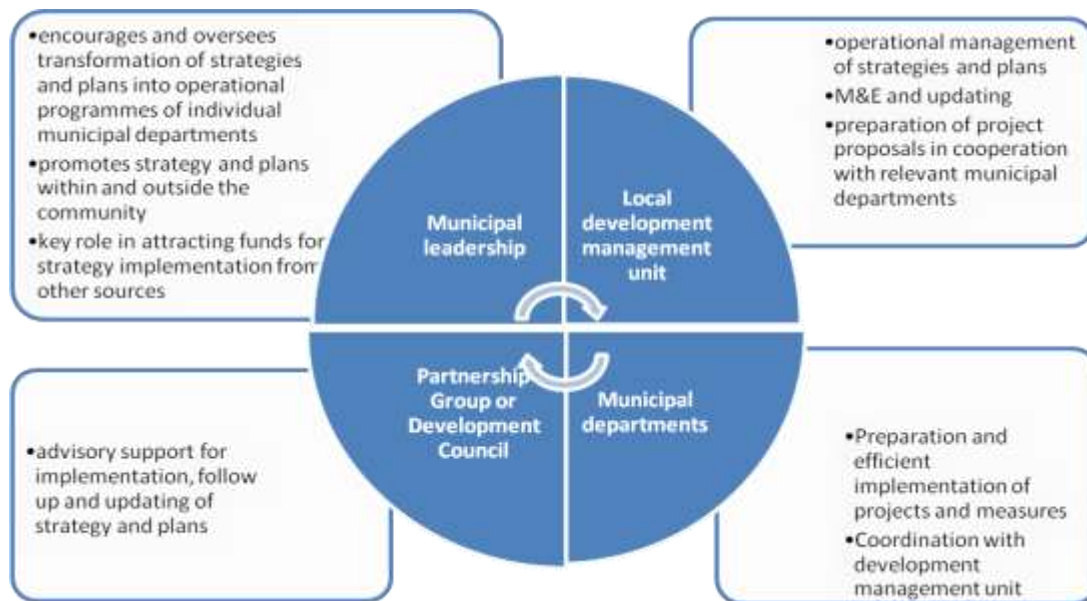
•encourages and oversees transformation of strategies and plans into operational programmes of individual municipal departments
•promotes strategy and plans within and outside the community
•key role in attracting funds for strategy implementation from other sources

•operational management of strategies and plans
•M&E and updating
•preparation of project proposals in cooperation with relevant municipal departments

Municipal leadership

Local development management unit

Partnership Group or Development Council

Municipal departments

•advisory support for implementation, follow up and updating of strategy and plans

•Preparation and efficient implementation of projects and measures
•Coordination with development management unit